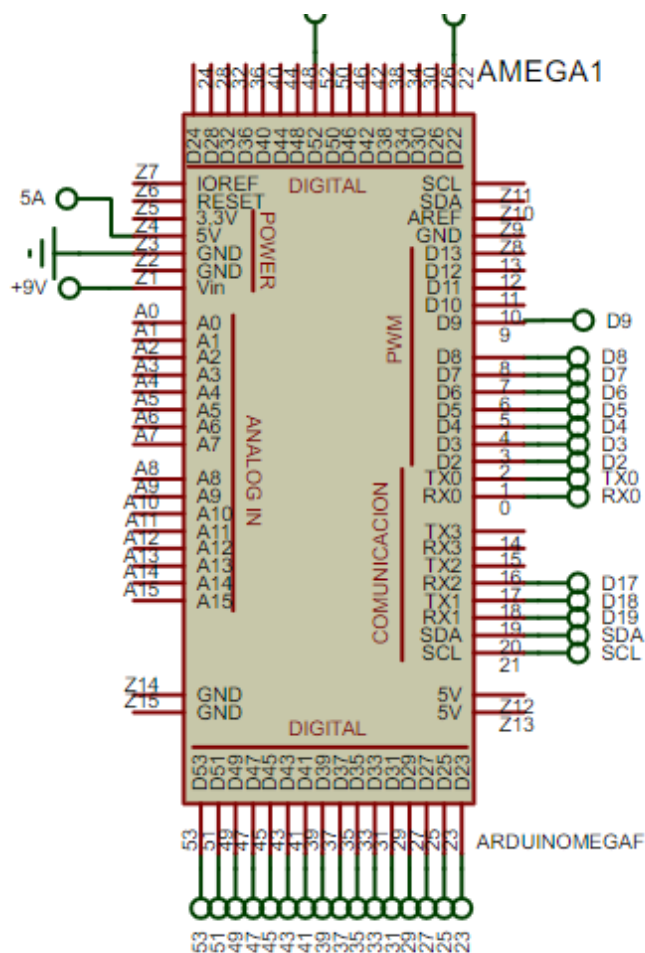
AMEGA1

24 28 32 36 40 44 48 52 50 46 42 38 34 30 26 22

D24 D28 D32 D36 D40 D44 D48 D52 D50 D46 D42 D38 D34 D30 D26 D22

DIGITAL

Z7 Z6 Z5 Z4 Z3 Z2 Z1

5A

+9V

IOREF
RESET
3.3V
5V
GND
GND
Vin

POWER

A0 A1 A2 A3 A4 A5 A6 A7

A0
A1
A2
A3
A4
A5
A6
A7

A8 A9 A10 A11 A12 A13 A14 A15

A8
A9
A10
A11
A12
A13
A14
A15

ANALOG IN

SCL
SDA
AREF
GND
D13
D12
D11
D10
D9

Z11 Z10 Z9 Z8 13 12 11 10 9

D9

PWM

D8
D7
D6
D5
D4
D3
D2
TX0
RX0

8 7 6 5 4 3 2 1 0

D8 D7 D6 D5 D4 D3 D2 TX0 RX0

COMUNICACION

TX3
RX3
TX2
RX2
TX1
RX1
SDA
SCL

14 15 16 17 18 19 20 21

D17 D18 D19 SDA SCL

Z14 Z15

GND
GND

5V
5V

Z12 Z13

DIGITAL

D53 D51 D49 D47 D45 D43 D41 D39 D37 D35 D33 D31 D29 D27 D25 D23

53 51 49 47 45 43 41 39 37 35 33 31 29 27 25 23

ARDUINOMEGAF

53 51 49 47 45 43 41 39 37 35 33 31 29 27 25 23